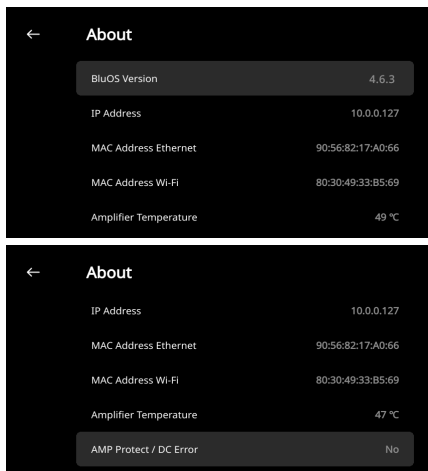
←

About

BluOS Version 4.6.3

IP Address 10.0.0.127

MAC Address Ethernet 90:56:82:17:A0:66

MAC Address Wi-Fi 80:30:49:33:B5:69

Amplifier Temperature 49 ℃

←

About

IP Address 10.0.0.127

MAC Address Ethernet 90:56:82:17:A0:66

MAC Address Wi-Fi 80:30:49:33:B5:69

Amplifier Temperature 47 ℃

AMP Protect / DC Error No